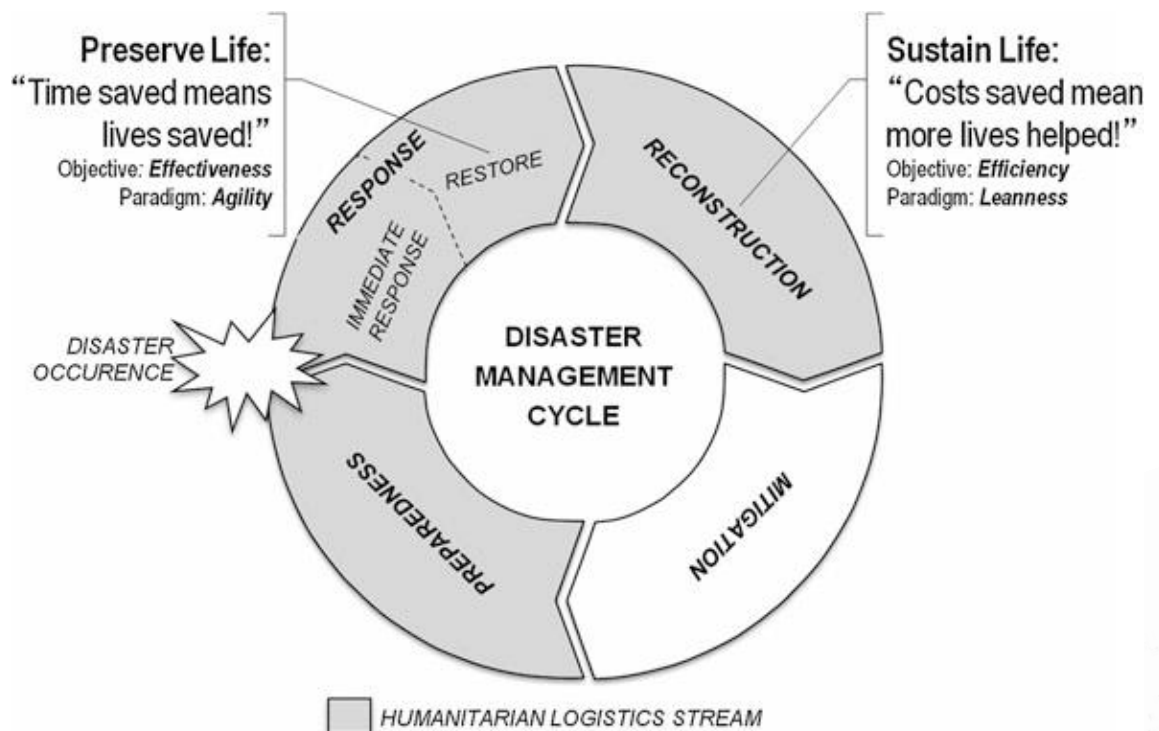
Preserve Life:
"Time saved means lives saved!"
Objective: ***Effectiveness***
Paradigm: ***Agility***

Sustain Life:
"Costs saved mean more lives helped!"
Objective: ***Efficiency***
Paradigm: ***Leanness***

RESPONSE
RESTORE
IMMEDIATE RESPONSE
RECONSTRUCTION
DISASTER OCCURENCE
DISASTER MANAGEMENT CYCLE
PREPAREDNESS
MITIGATION

HUMANITARIAN LOGISTICS STREAM